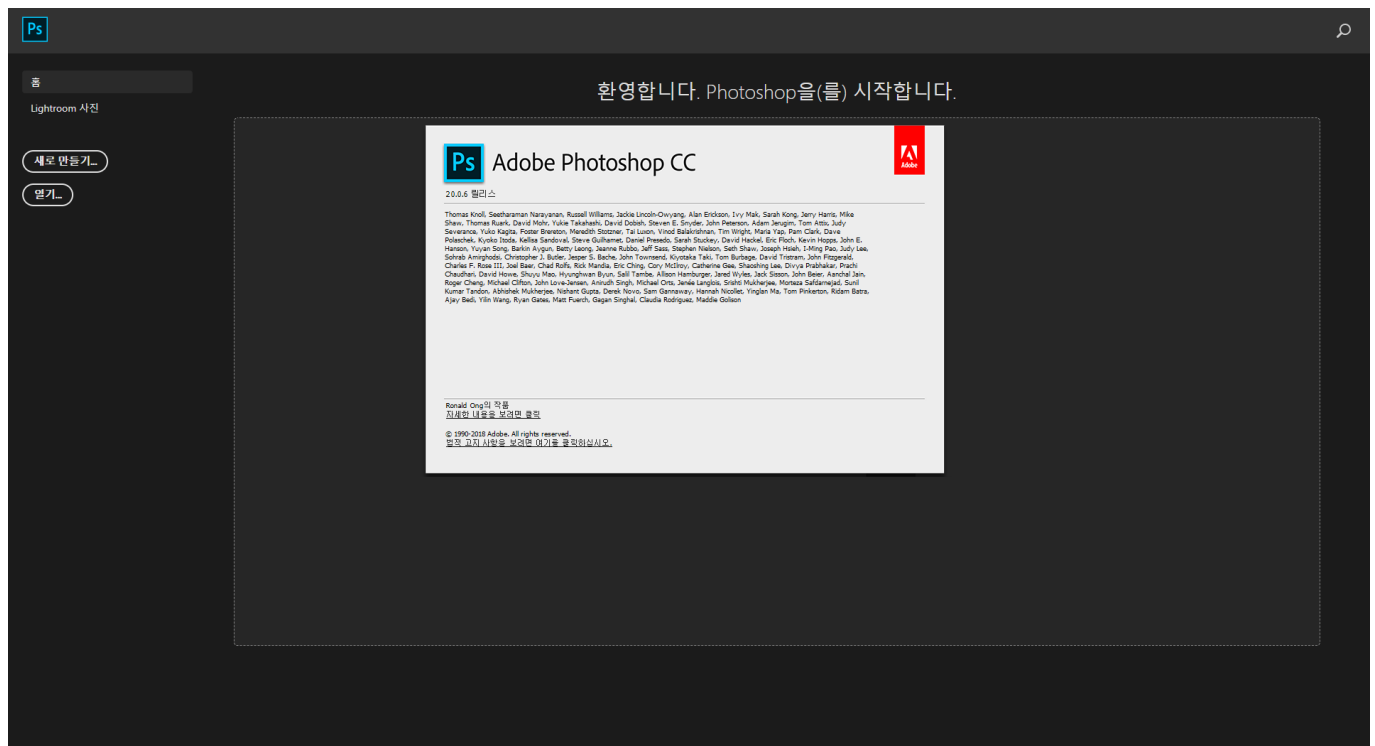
Ps

홈

Lightroom 사진

새로 만들기...

열기...

환영합니다. Photoshop을(를) 시작합니다.

Ps Adobe Photoshop CC

Adobe

20.0.6 릴리스

Thomas Knoll, Seetharaman Narayanan, Russell Williams, Jackie Lincoln-Owyang, Alan Erickson, Ivy Mak, Sarah Kong, Jerry Harris, Mike Shaw, Thomas Ruark, David Mohr, Yukie Takahashi, David Dobish, Steven E. Snyder, John Peterson, Adam Jerugim, Tom Attix, Judy Severance, Yuko Kagita, Foster Brereton, Meredith Stotzner, Tai Luxon, Vinod Balakrishnan, Tim Wright, Maria Yap, Pam Clark, Dave Polaschek, Kyoko Itoda, Kellisa Sandoval, Steve Guilhamet, Daniel Presedo, Sarah Stuckey, David Hackel, Eric Floch, Kevin Hopps, John E. Hanson, Yuyan Song, Barkin Aygun, Betty Leong, Jeanne Rubbo, Jeff Sass, Stephen Nielson, Seth Shaw, Joseph Hsieh, I-Ming Pao, Judy Lee, Sohrab Amirghodsi, Christopher J. Butler, Jesper S. Bache, John Townsend, Kiyotaka Taki, Tom Burbage, David Tristram, John Fitzgerald, Charles F. Rose III, Joel Baer, Chad Rolfs, Rick Mandia, Eric Ching, Cory McIlroy, Catherine Gee, Shaoshing Lee, Divya Prabhakar, Prachi Chaudhari, David Howe, Shuyu Mao, Hyunghwan Byun, Salil Tambe, Allison Hamburger, Jared Wyles, Jack Sisson, John Beier, Aanchal Jain, Roger Cheng, Michael Clifton, John Love-Jensen, Anirudh Singh, Michael Orts, Jenée Langlois, Srishti Mukherjee, Morteza Safdarnejad, Sunil Kumar Tandon, Abhishek Mukherjee, Nishant Gupta, Derek Novo, Sam Gannaway, Hannah Nicollet, Yinglan Ma, Tom Pinkerton, Ridam Batra, Ajay Bedi, Yilin Wang, Ryan Gates, Matt Fuerch, Gagan Singhal, Claudia Rodriguez, Maddie Golison

Ronald Ong의 작품
자세한 내용을 보려면 클릭

© 1990-2018 Adobe. All rights reserved.
법적 고지 사항을 보려면 여기를 클릭하십시오.